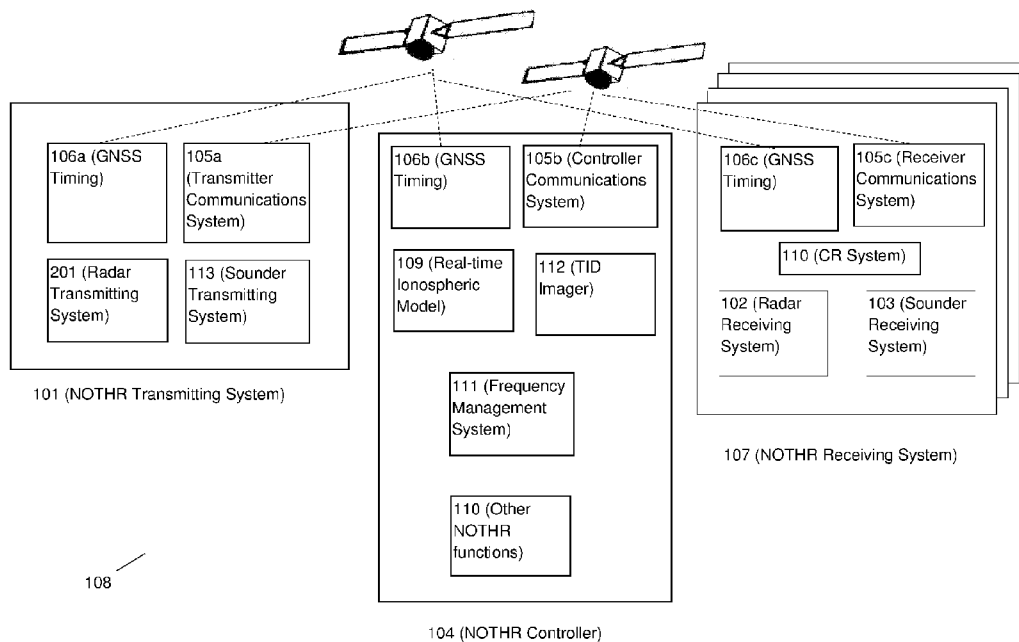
106a (GNSS Timing)

105a (Transmitter Communications System)

201 (Radar Transmitting System)

113 (Sounder Transmitting System)

101 (NOTHR Transmitting System)

106b (GNSS Timing)

105b (Controller Communications System)

109 (Real-time Ionospheric Model)

112 (TID Imager)

111 (Frequency Management System)

110 (Other NOTHR functions)

104 (NOTHR Controller)

106c (GNSS Timing)

105c (Receiver Communications System)

110 (CR System)

102 (Radar Receiving System)

103 (Sounder Receiving System)

107 (NOTHR Receiving System)

108